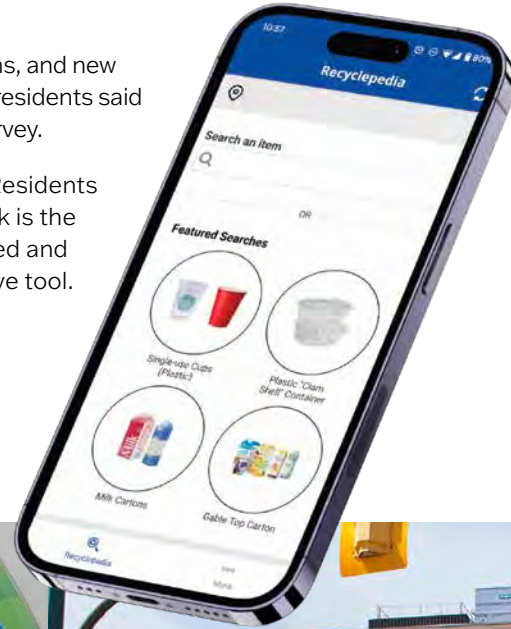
ns, and new
residents said
rvey.

Residents
k is the
ed and
ve tool.

10:57

80%

Recyclepedia

Search an item

OR

Featured Searches

Single-use Cups (Plastic)

Plastic "Clam Shell" Container

Milk Cartons

Gable Top Carton

Recyclepedia

More